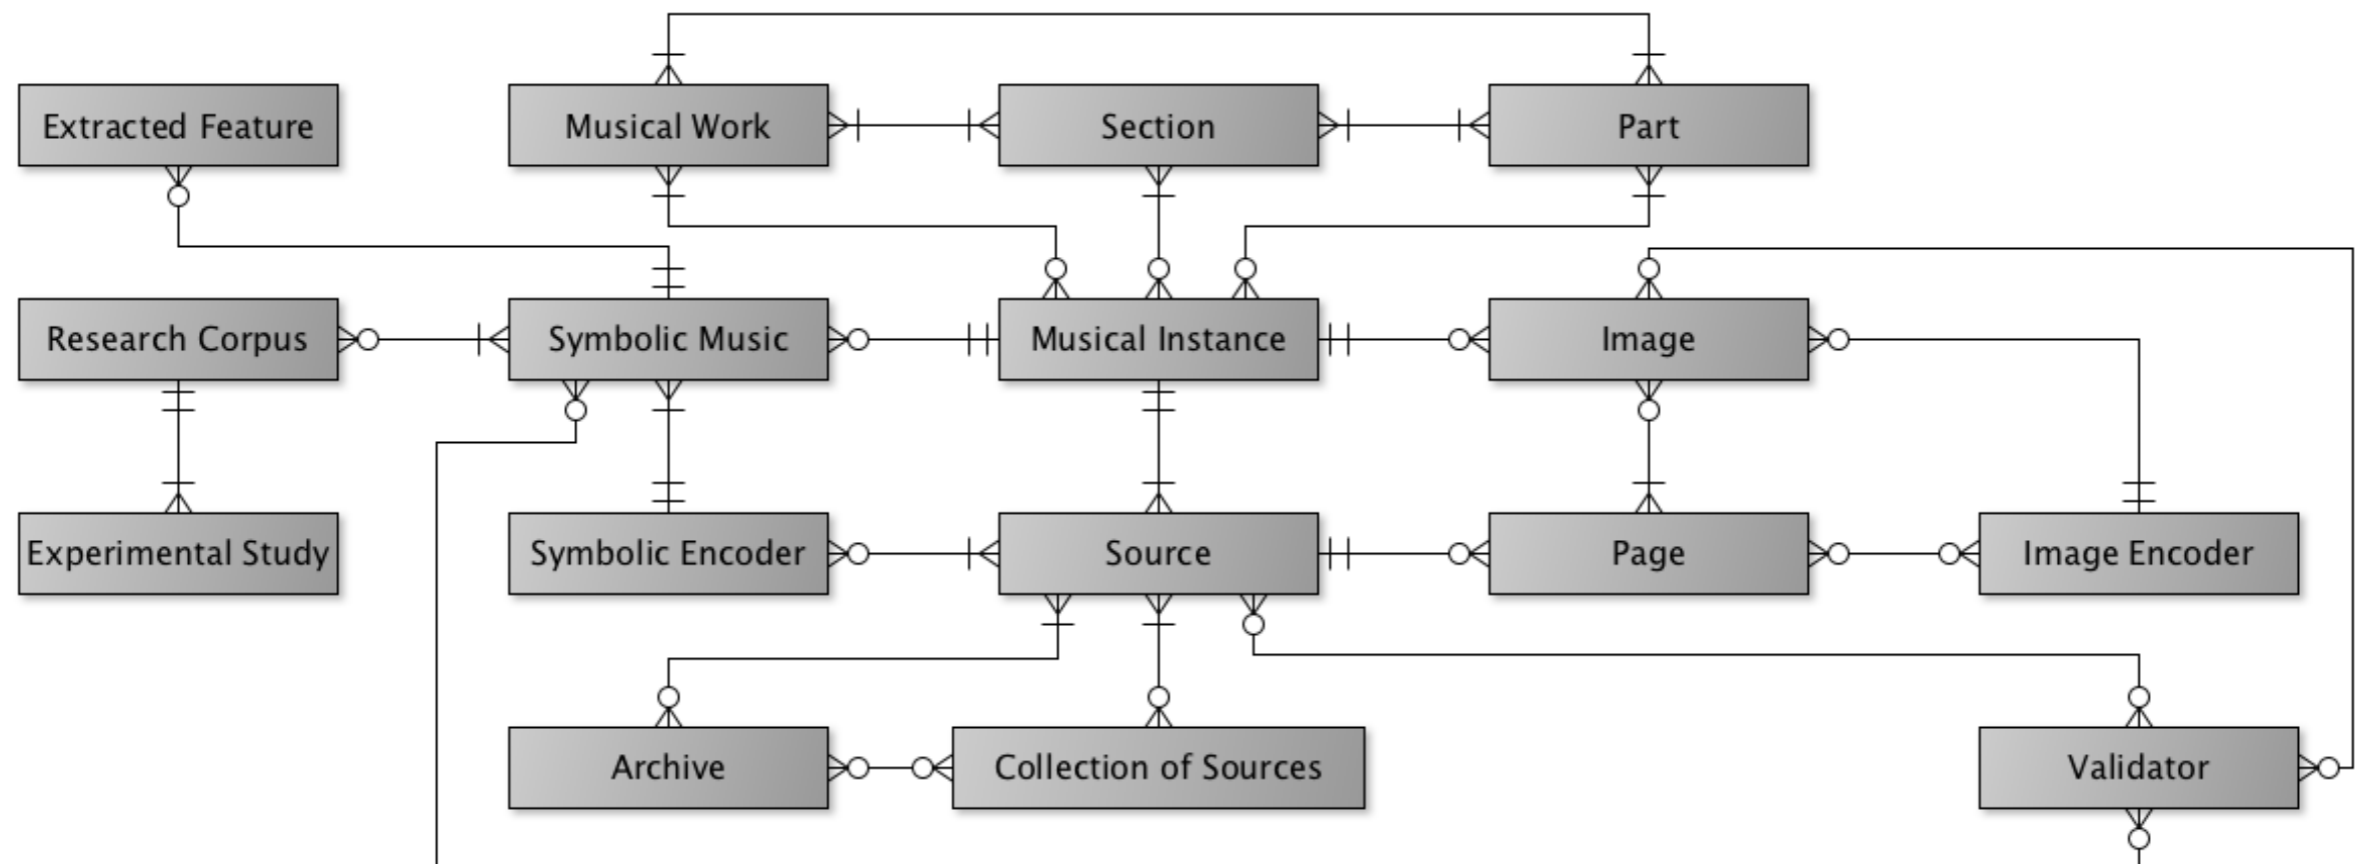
Extracted Feature

Musical Work

Section

Part

Research Corpus

Symbolic Music

Musical Instance

Image

Experimental Study

Symbolic Encoder

Source

Page

Image Encoder

Archive

Collection of Sources

Validator